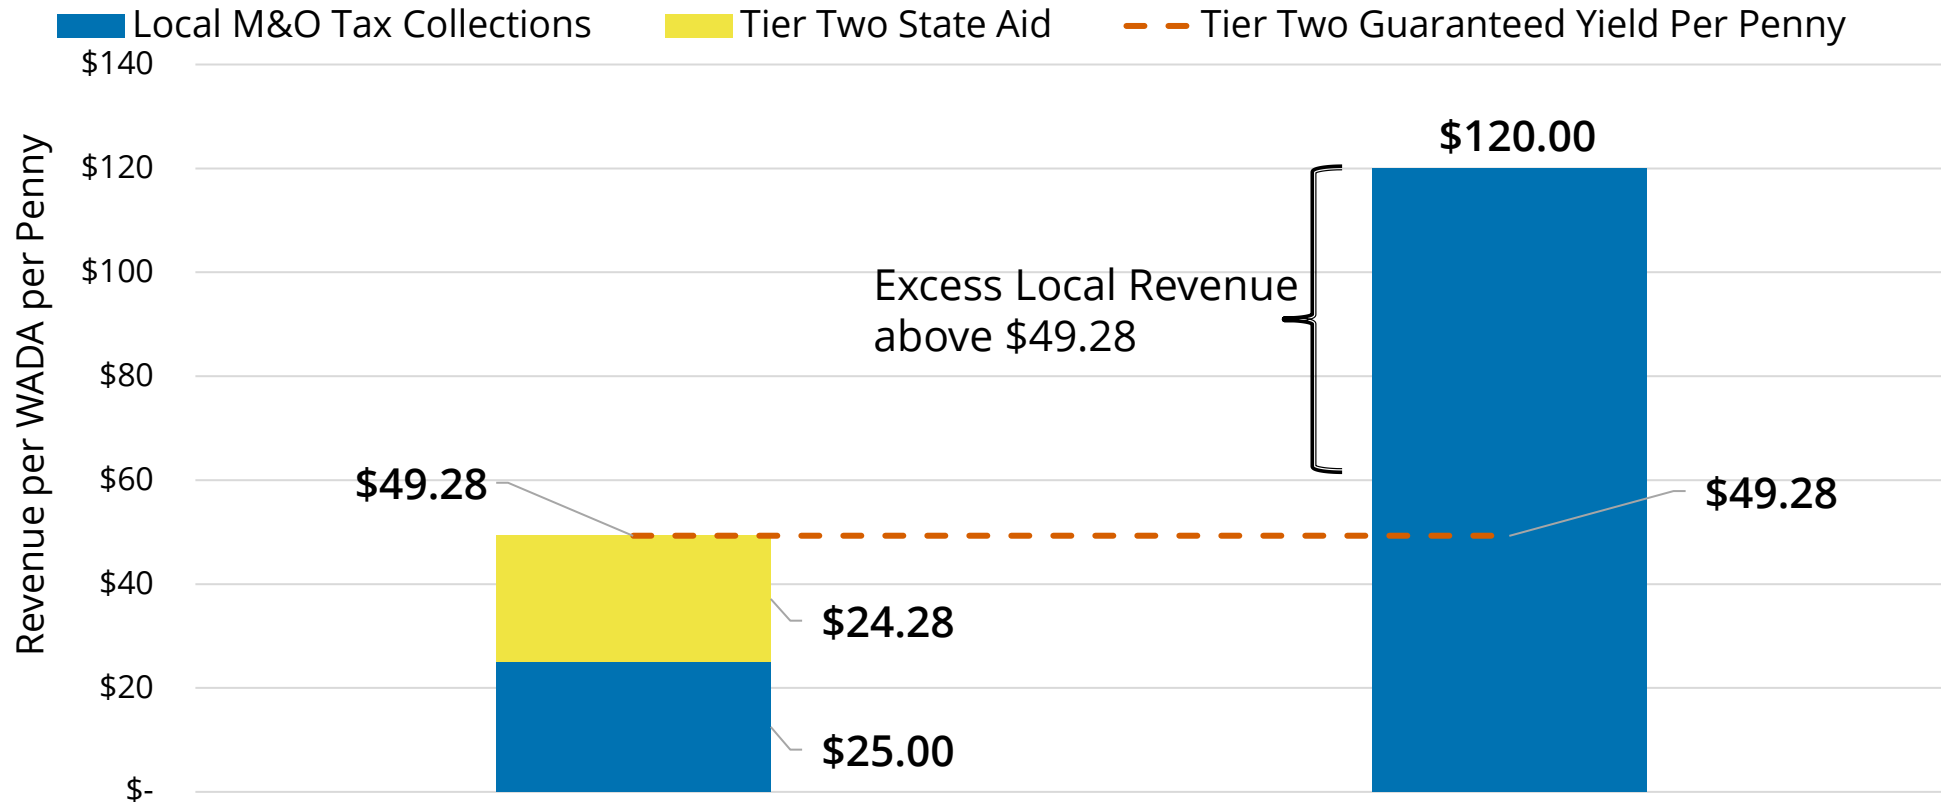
Local M&O Tax Collections
Tier Two State Aid
Tier Two Guaranteed Yield Per Penny

Revenue per WADA per Penny

$140
$120
$100
$80
$60
$40
$20
$-

$120.00

Excess Local Revenue above $49.28

$49.28

$49.28

$24.28

$25.00